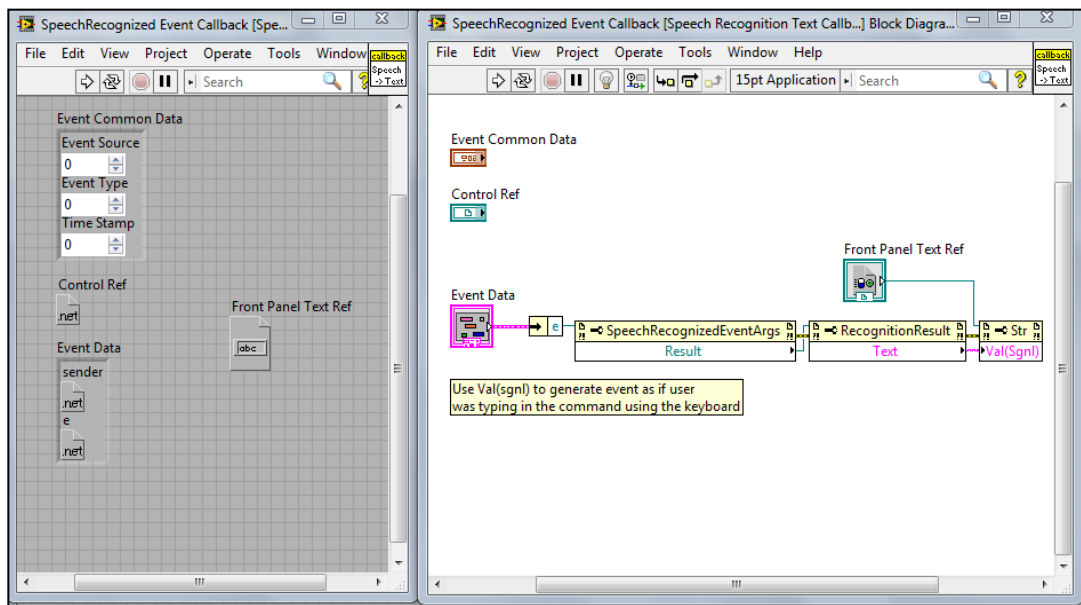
SpeechRecognized Event Callback [Spe...

File Edit View Project Operate Tools Window

Search

callback Speech -> Text

Event Common Data
Event Source
0
Event Type
0
Time Stamp
0

Control Ref
.net

Front Panel Text Ref
abc

Event Data
sender
.net
e
.net

SpeechRecognized Event Callback [Speech Recognition Text Callb...] Block Diagra...

File Edit View Project Operate Tools Window Help

15pt Application Search

callback Speech -> Text

Event Common Data

Control Ref

Front Panel Text Ref

Event Data

e

SpeechRecognizedEventArgs
Result

RecognitionResult
Text

Str
Val(Sgnl)

Use Val(sgnl) to generate event as if user was typing in the command using the keyboard